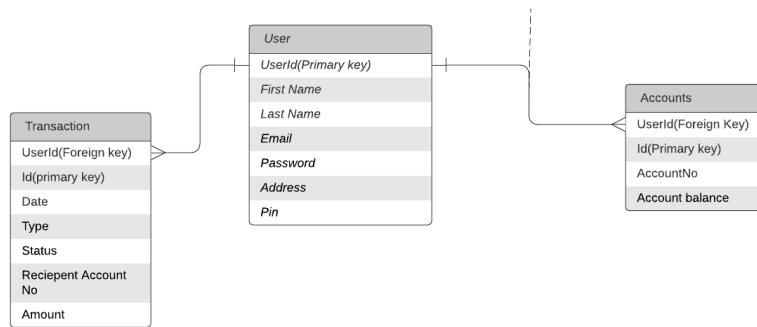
User
UserId(Primary key)
First Name
Last Name
Email
Password
Address
Pin

Transaction
UserId(Foreign key)
Id(primary key)
Date
Type
Status
Reciepent Account No
Amount

Accounts
UserId(Foreign Key)
Id(Primary key)
AccountNo
Account balance